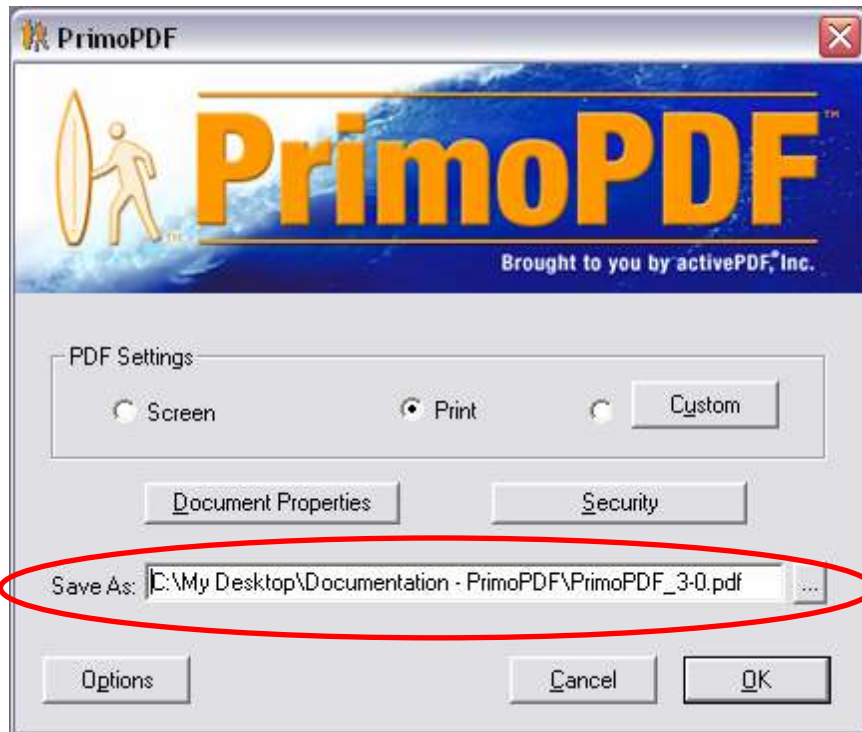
PrimoPDF

PrimoPDF™

Brought to you by activePDF,® Inc.

PDF Settings

Screen

Print

Custom

Document Properties

Security

Save As: C:\My Desktop\Documentation - PrimoPDF\PrimoPDF_3-0.pdf

...

Options

Cancel

OK